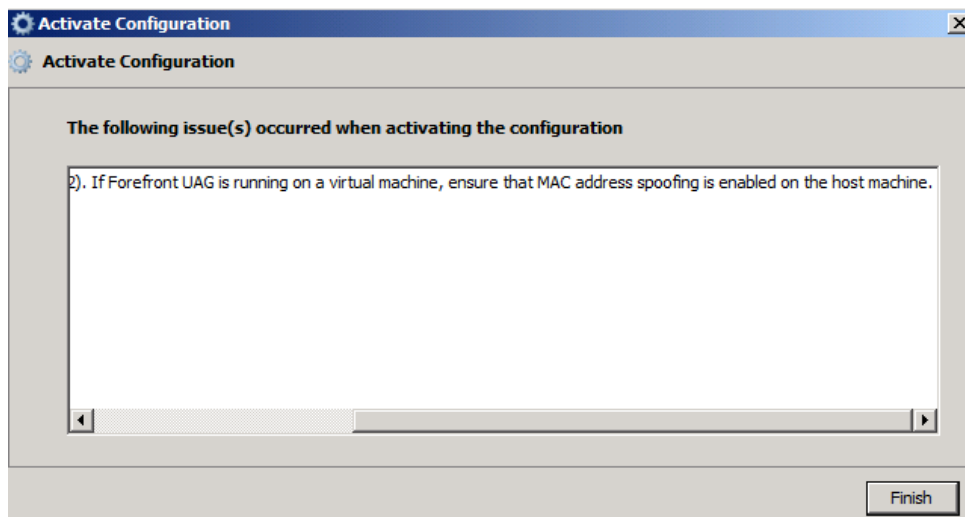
Activate Configuration

Activate Configuration

The following issue(s) occurred when activating the configuration

2). If Forefront UAG is running on a virtual machine, ensure that MAC address spoofing is enabled on the host machine.

Finish